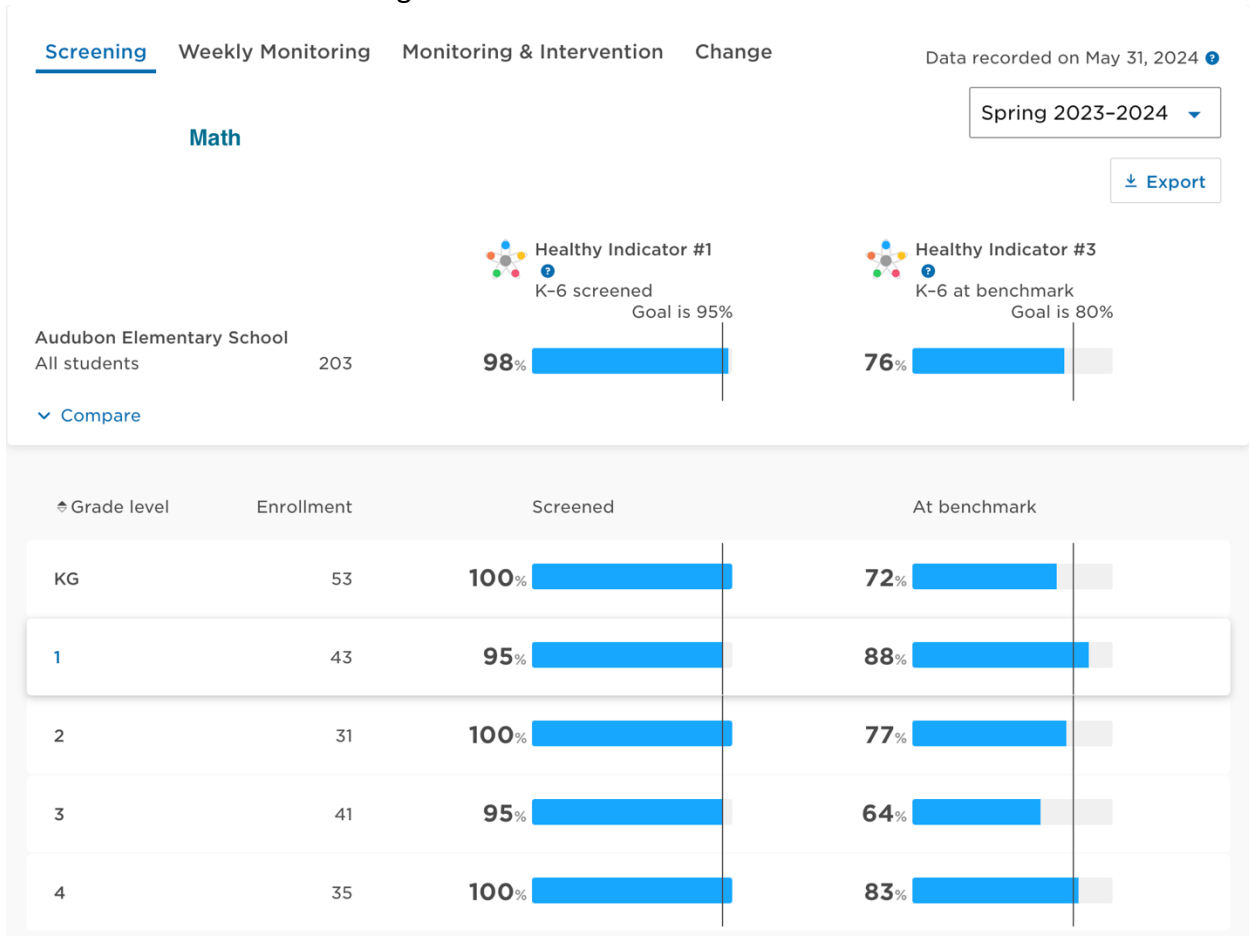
Screening Weekly Monitoring Monitoring & Intervention Change

Data recorded on May 31, 2024

Spring 2023–2024

Math

Export

Healthy Indicator #1
K–6 screened
Goal is 95%

Healthy Indicator #3
K–6 at benchmark
Goal is 80%

Audubon Elementary School
All students 203 98% 76%

Compare

| Grade level | Enrollment | Screened | At benchmark |
|---|---|---|---|
| KG | 53 | 100% | 72% |
| 1 | 43 | 95% | 88% |
| 2 | 31 | 100% | 77% |
| 3 | 41 | 95% | 64% |
| 4 | 35 | 100% | 83% |